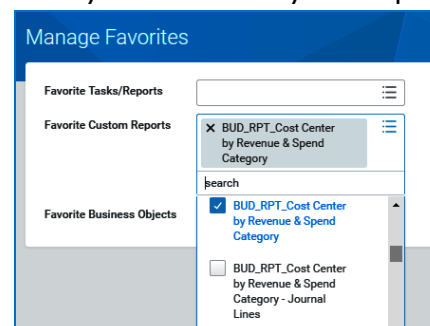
Manage Favorites

Favorite Tasks/Reports

Favorite Custom Reports

× BUD_RPT_Cost Center by Revenue & Spend Category

search

Favorite Business Objects

BUD_RPT_Cost Center by Revenue & Spend Category

BUD_RPT_Cost Center by Revenue & Spend Category - Journal Lines